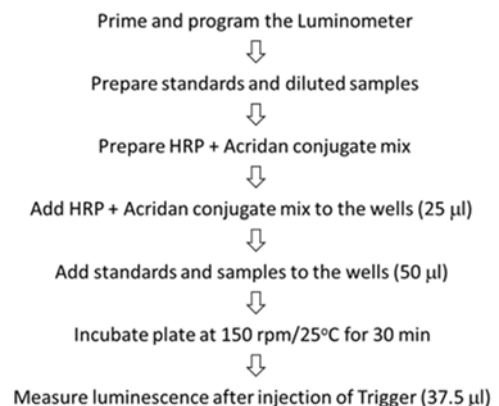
Prime and program the Luminometer

⇩

Prepare standards and diluted samples

⇩

Prepare HRP + Acridan conjugate mix

⇩

Add HRP + Acridan conjugate mix to the wells (25 μl)

⇩

Add standards and samples to the wells (50 μl)

⇩

Incubate plate at 150 rpm/25°C for 30 min

⇩

Measure luminescence after injection of Trigger (37.5 μl)